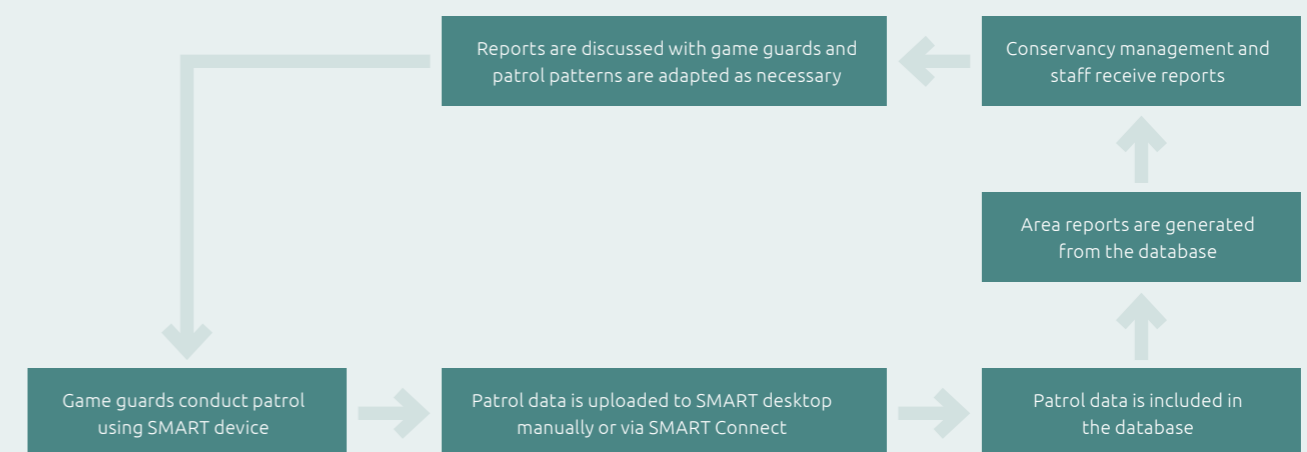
Game guards conduct patrol using SMART device

Patrol data is uploaded to SMART desktop manually or via SMART Connect

Patrol data is included in the database

Area reports are generated from the database

Conservancy management and staff receive reports

Reports are discussed with game guards and patrol patterns are adapted as necessary